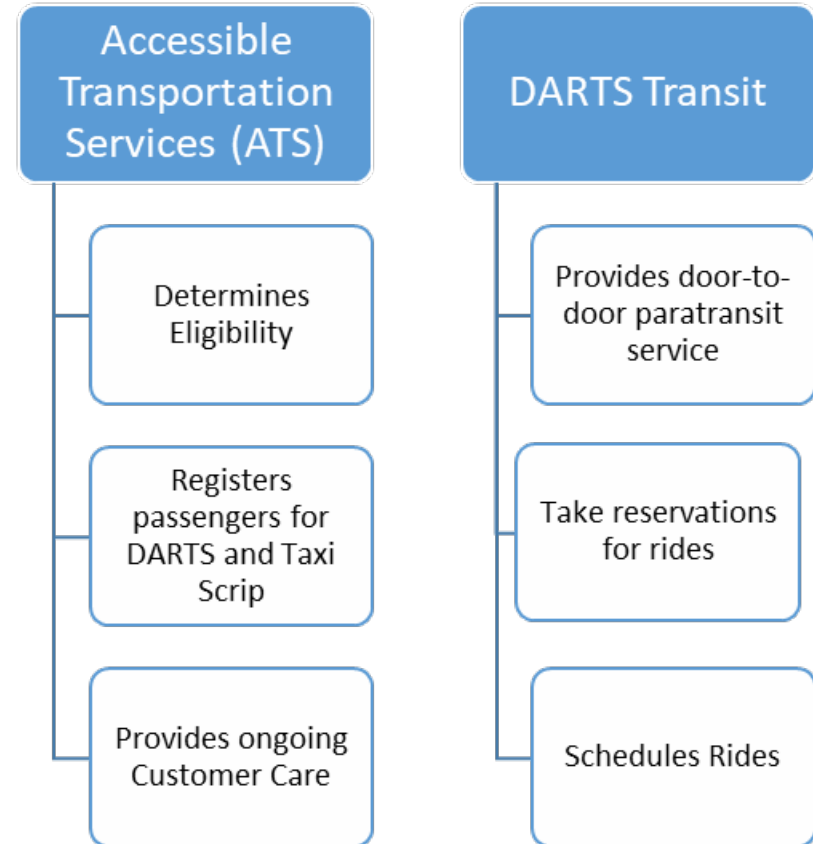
Accessible Transportation Services (ATS)

Determines Eligibility

Registers passengers for DARTS and Taxi Scrip

Provides ongoing Customer Care

DARTS Transit

Provides door-to-door paratransit service

Take reservations for rides

Schedules Rides